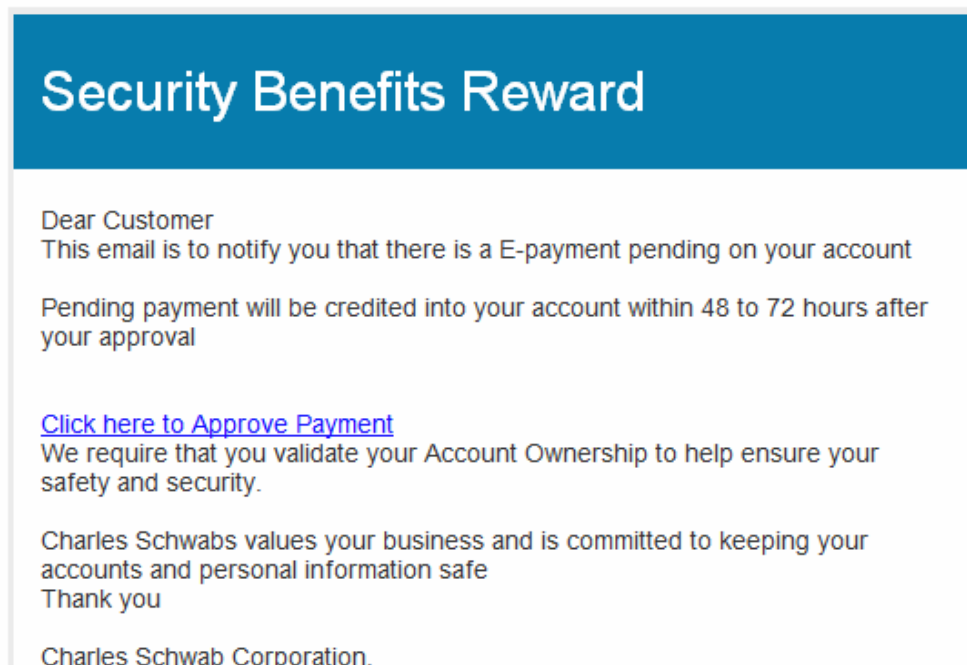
Security Benefits Reward

Dear Customer
This email is to notify you that there is a E-payment pending on your account

Pending payment will be credited into your account within 48 to 72 hours after your approval

Click here to Approve Payment
We require that you validate your Account Ownership to help ensure your safety and security.

Charles Schwabs values your business and is committed to keeping your accounts and personal information safe
Thank you

Charles Schwab Corporation.